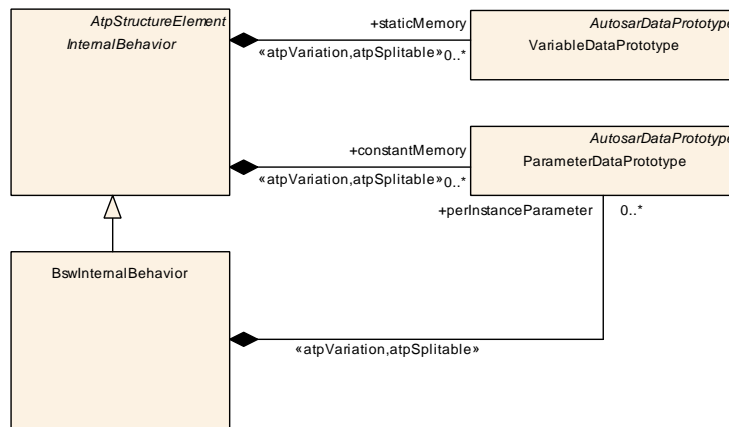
AtpStructureElement
InternalBehavior

+staticMemory
«atpVariation,atpSplitable» 0..*

AutosarDataPrototype
VariableDataPrototype

+constantMemory
«atpVariation,atpSplitable» 0..*

AutosarDataPrototype
ParameterDataPrototype

+perInstanceParameter 0..*

BswInternalBehavior

«atpVariation,atpSplitable»